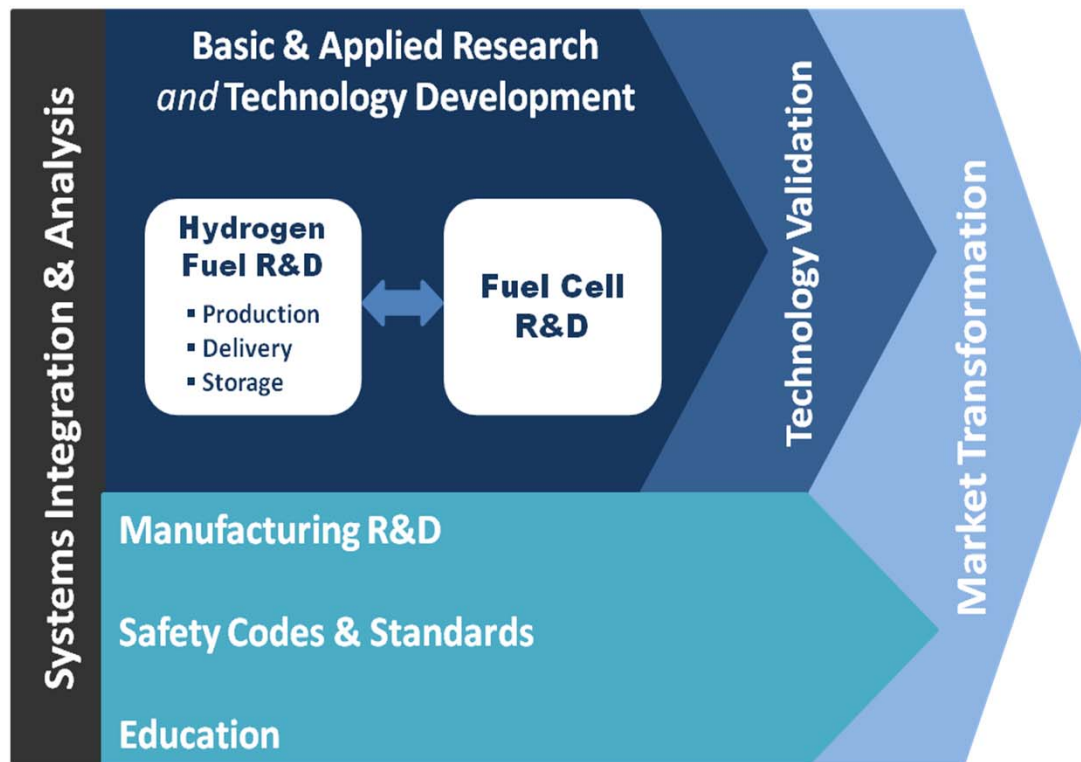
Systems Integration & Analysis

Basic & Applied Research
*and* Technology Development

Hydrogen Fuel R&D
▪ Production
▪ Delivery
▪ Storage

Fuel Cell R&D

Technology Validation

Market Transformation

Manufacturing R&D

Safety Codes & Standards

Education